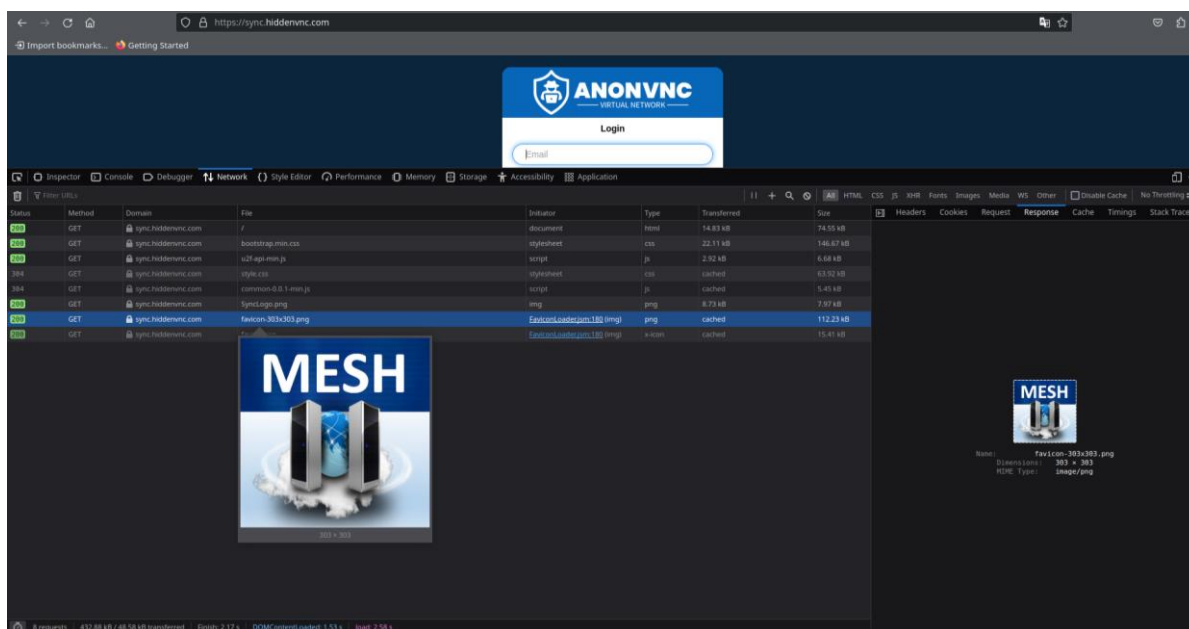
https://sync.hiddenvnc.com

Import bookmarks... Getting Started

ANONVNC
VIRTUAL NETWORK

Login

Email

Inspector Console Debugger Network Style Editor Performance Memory Storage Accessibility Application

Filter URLs

All HTML CSS JS XHR Fonts Images Media WS Other Disable Cache No Throttling

| Status | Method | Domain | File | Initiator | Type | Transferred | Size |
|---|---|---|---|---|---|---|---|
| 200 | GET | sync.hiddenvnc.com | / | document | html | 14.83 kB | 74.55 kB |
| 200 | GET | sync.hiddenvnc.com | bootstrap.min.css | stylesheet | css | 22.11 kB | 146.67 kB |
| 200 | GET | sync.hiddenvnc.com | u2f-api-min.js | script | js | 2.92 kB | 6.68 kB |
| 304 | GET | sync.hiddenvnc.com | style.css | stylesheet | css | cached | 63.92 kB |
| 304 | GET | sync.hiddenvnc.com | common-0.0.1-min.js | script | js | cached | 5.45 kB |
| 200 | GET | sync.hiddenvnc.com | SyncLogo.png | img | png | 8.73 kB | 7.97 kB |
| 200 | GET | sync.hiddenvnc.com | favicon-303x303.png | FaviconLoader.jsm:180 (img) | png | cached | 112.23 kB |
| 200 | GET | sync.hiddenvnc.com | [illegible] | FaviconLoader.jsm:180 (img) | x-icon | cached | 15.41 kB |

MESH

303 × 303

Headers Cookies Request Response Cache Timings Stack Trace

MESH

Name: favicon-303x303.png
Dimensions: 303 × 303
MIME Type: image/png

8 requests 432.88 kB / 48.58 kB transferred Finish: 2.17 s DOMContentLoaded: 1.53 s load: 2.58 s